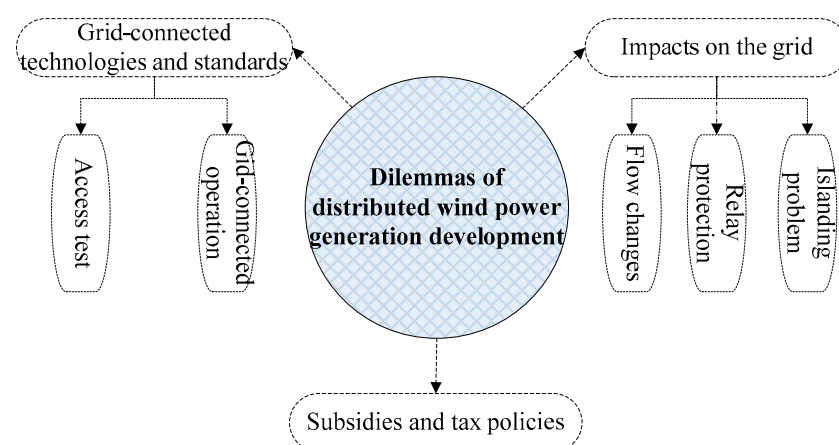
Grid-connected technologies and standards

Access test

Grid-connected operation

Dilemmas of distributed wind power generation development

Impacts on the grid

Flow changes

Relay protection

Islanding problem

Subsidies and tax policies